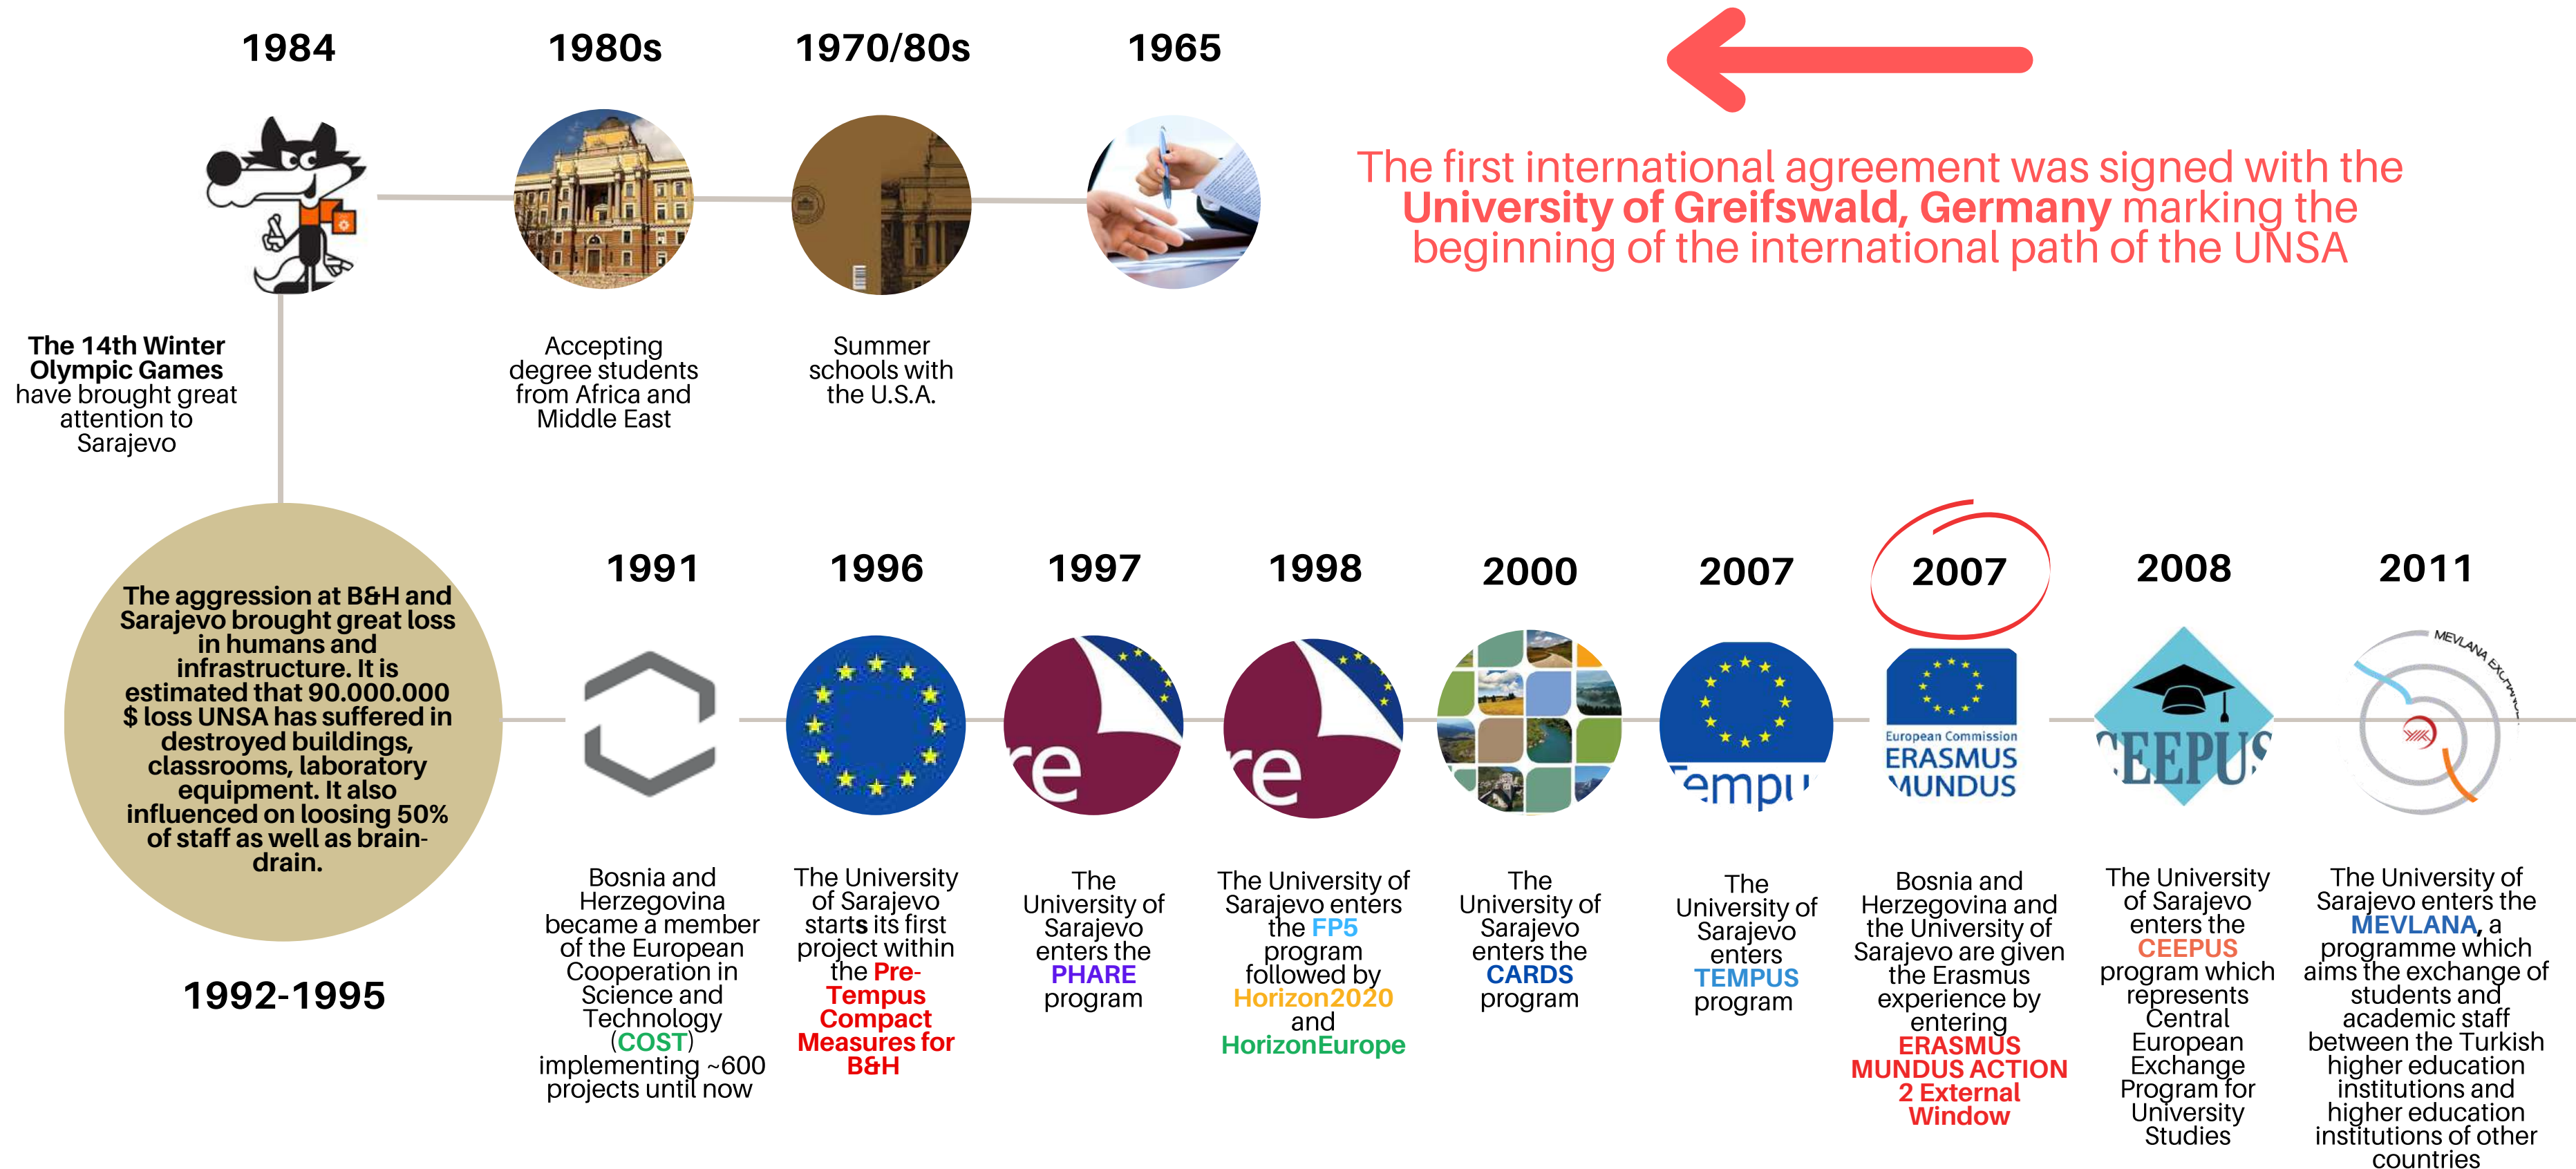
1984

1980s

1970/80s

1965

The first international agreement was signed with the University of Greifswald, Germany marking the beginning of the international path of the UNSA

The 14th Winter Olympic Games have brought great attention to Sarajevo

Accepting degree students from Africa and Middle East

Summer schools with the U.S.A.

The aggression at B&H and Sarajevo brought great loss in humans and infrastructure. It is estimated that 90.000.000 $ loss UNSA has suffered in destroyed buildings, classrooms, laboratory equipment. It also influenced on loosing 50% of staff as well as brain-drain.

1992-1995

1991

Bosnia and Herzegovina became a member of the European Cooperation in Science and Technology (COST) implementing ~600 projects until now

1996

The University of Sarajevo starts its first project within the Pre-Tempus Compact Measures for B&H

1997

re

The University of Sarajevo enters the PHARE program

1998

re

The University of Sarajevo enters the FP5 program followed by Horizon2020 and HorizonEurope

2000

The University of Sarajevo enters the CARDS program

2007

Tempu

The University of Sarajevo enters TEMPUS program

2007

European Commission
ERASMUS
MUNDUS

Bosnia and Herzegovina and the University of Sarajevo are given the Erasmus experience by entering ERASMUS MUNDUS ACTION 2 External Window

2008

CEEPUS

The University of Sarajevo enters the CEEPUS program which represents Central European Exchange Program for University Studies

2011

MEVLANA EXCHANGE

The University of Sarajevo enters the MEVLANA, a programme which aims the exchange of students and academic staff between the Turkish higher education institutions and higher education institutions of other countries